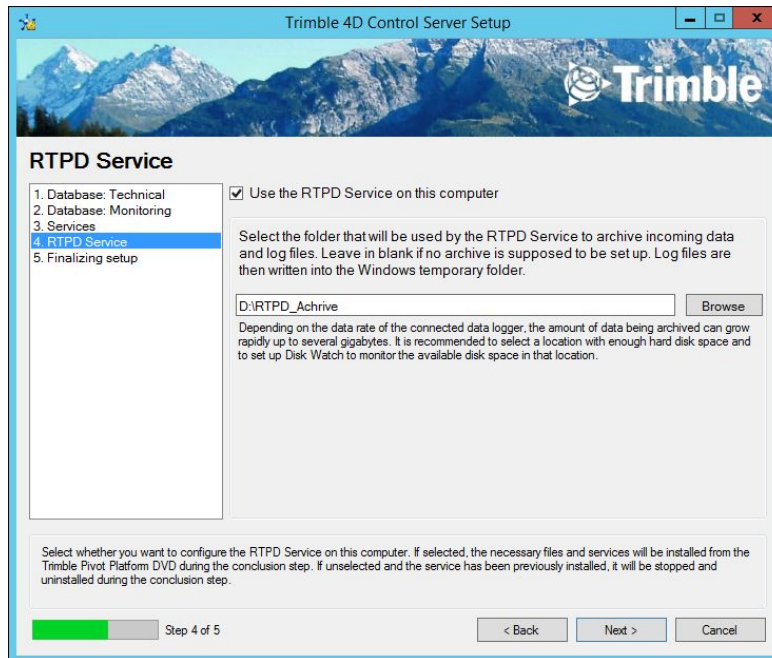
Trimble 4D Control Server Setup

Trimble

RTPD Service

1. Database: Technical
2. Database: Monitoring
3. Services
4. RTPD Service
5. Finalizing setup

Use the RTPD Service on this computer

Select the folder that will be used by the RTPD Service to archive incoming data and log files. Leave in blank if no archive is supposed to be set up. Log files are then written into the Windows temporary folder.

D:\RTPD_Achrive

Browse

Depending on the data rate of the connected data logger, the amount of data being archived can grow rapidly up to several gigabytes. It is recommended to select a location with enough hard disk space and to set up Disk Watch to monitor the available disk space in that location.

Select whether you want to configure the RTPD Service on this computer. If selected, the necessary files and services will be installed from the Trimble Pivot Platform DVD during the conclusion step. If unselected and the service has been previously installed, it will be stopped and uninstalled during the conclusion step.

Step 4 of 5

< Back

Next >

Cancel